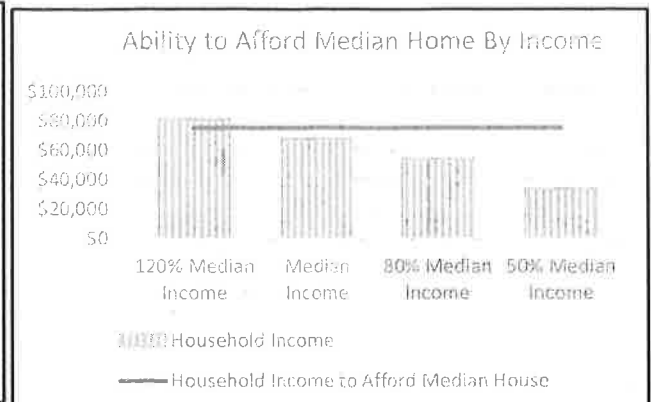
Ability to Afford Median Home By Income

$100,000
$80,000
$60,000
$40,000
$20,000
$0

120% Median Income
Median Income
80% Median Income
50% Median Income

Household Income

Household Income to Afford Median House